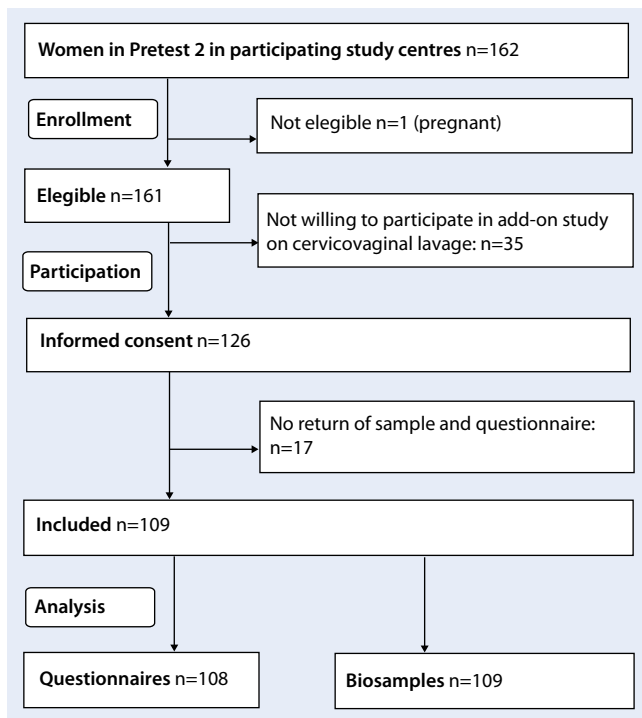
Women in Pretest 2 in participating study centres n=162

Enrollment

Not elegible n=1 (pregnant)

Elegible n=161

Not willing to participate in add-on study on cervicovaginal lavage: n=35

Participation

Informed consent n=126

No return of sample and questionnaire: n=17

Included n=109

Analysis

Questionnaires n=108

Biosamples n=109